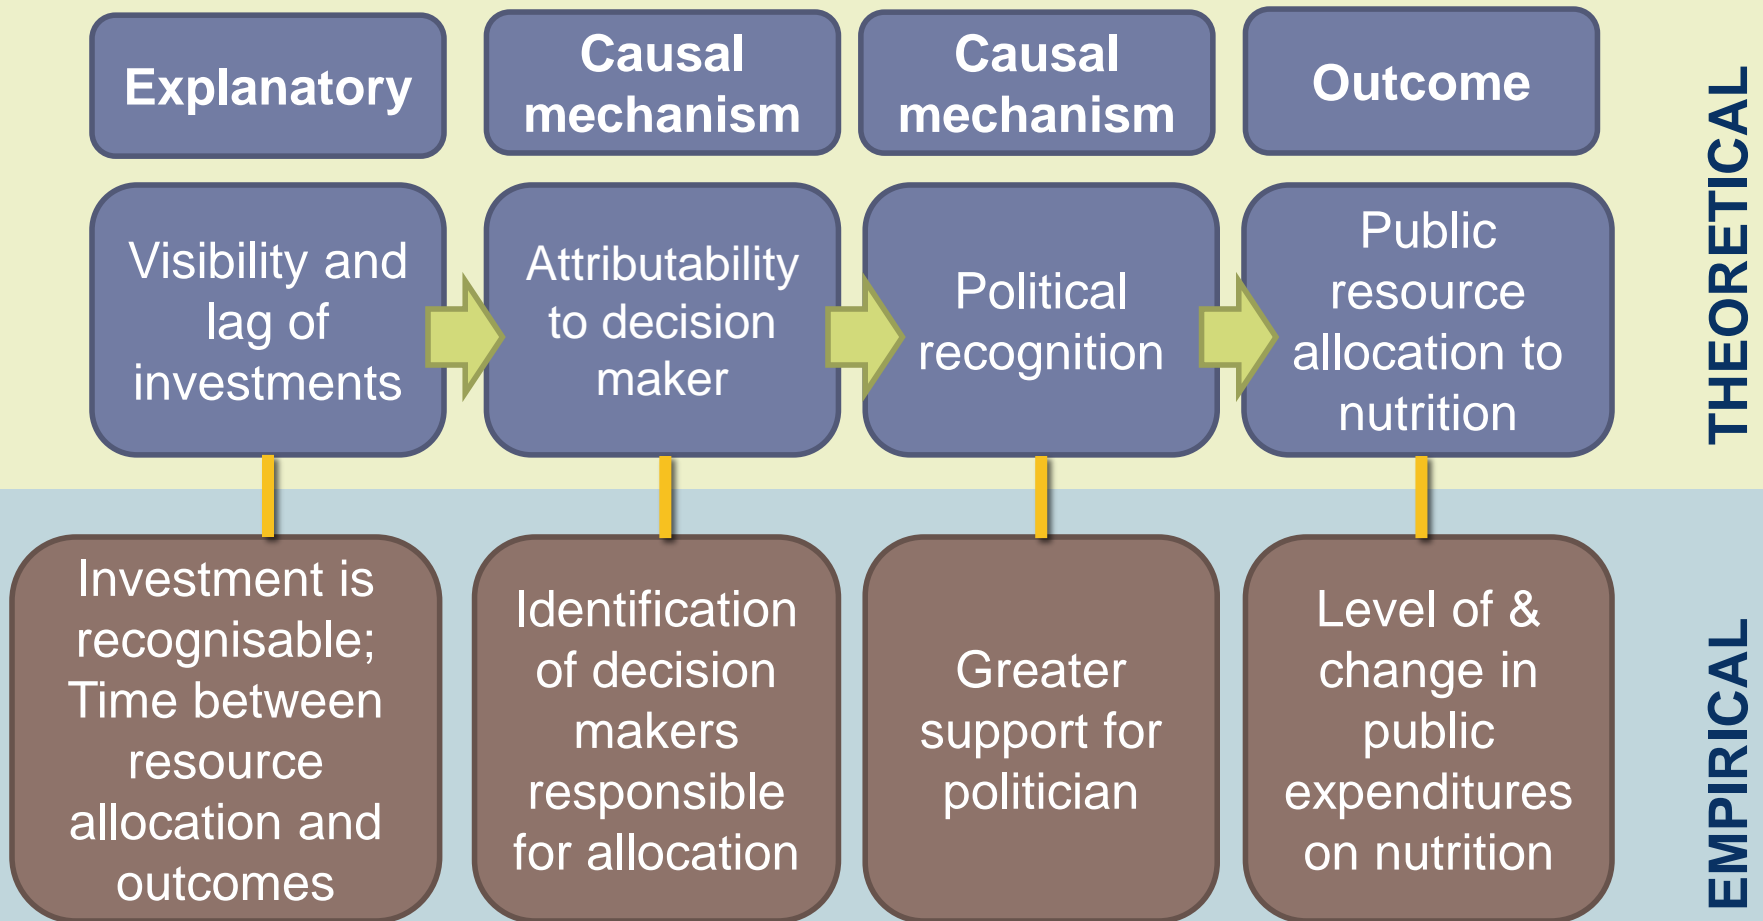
Explanatory

Causal mechanism

Causal mechanism

Outcome

Visibility and lag of investments

Attributability to decision maker

Political recognition

Public resource allocation to nutrition

THEORETICAL

Investment is recognisable; Time between resource allocation and outcomes

Identification of decision makers responsible for allocation

Greater support for politician

Level of & change in public expenditures on nutrition

EMPIRICAL